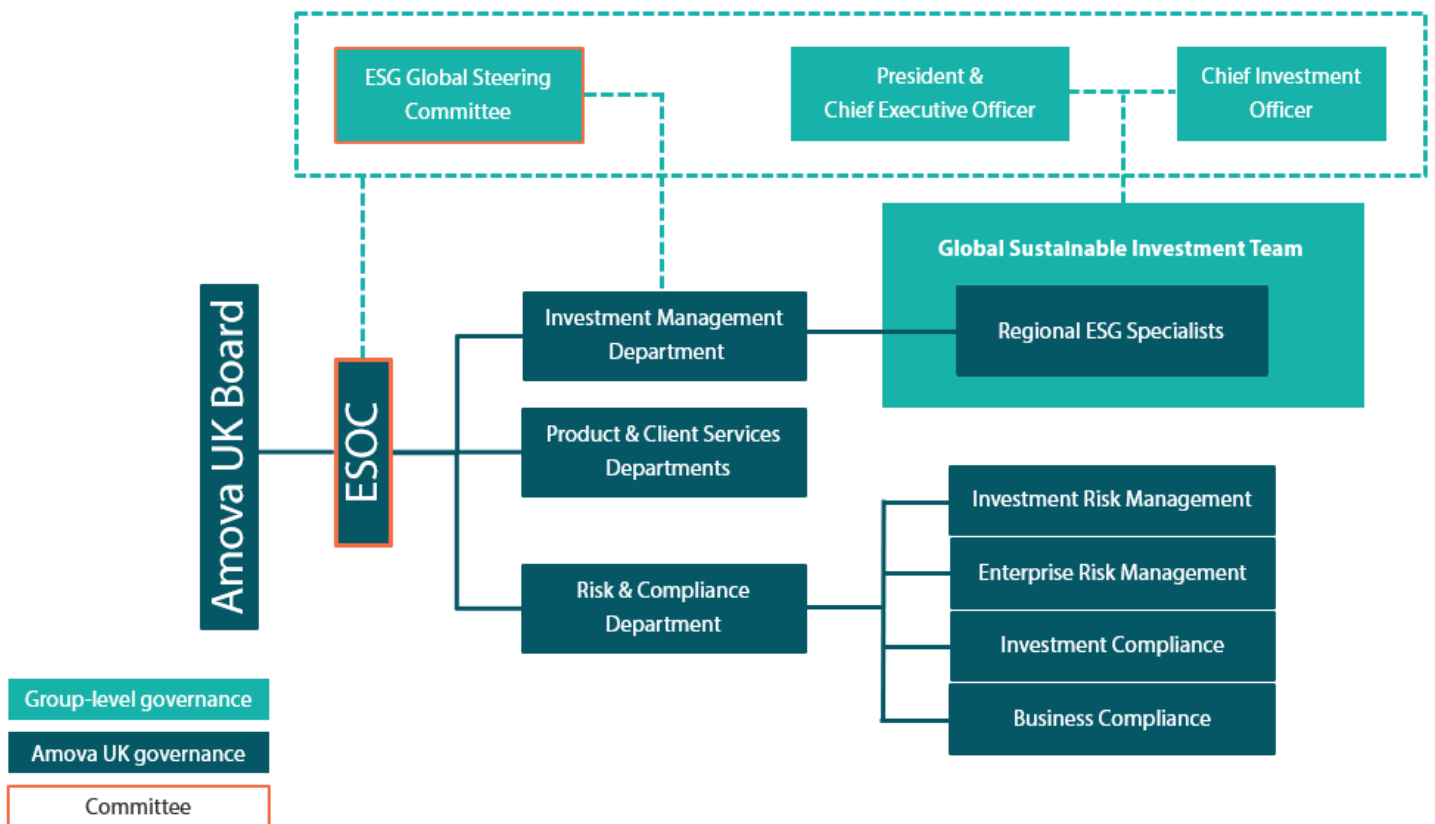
ESG Global Steering Committee

President & Chief Executive Officer

Chief Investment Officer

Global Sustainable Investment Team

Regional ESG Specialists

Amova UK Board

ESOC

Investment Management Department

Product & Client Services Departments

Risk & Compliance Department

Investment Risk Management

Enterprise Risk Management

Investment Compliance

Business Compliance

Group-level governance

Amova UK governance

Committee